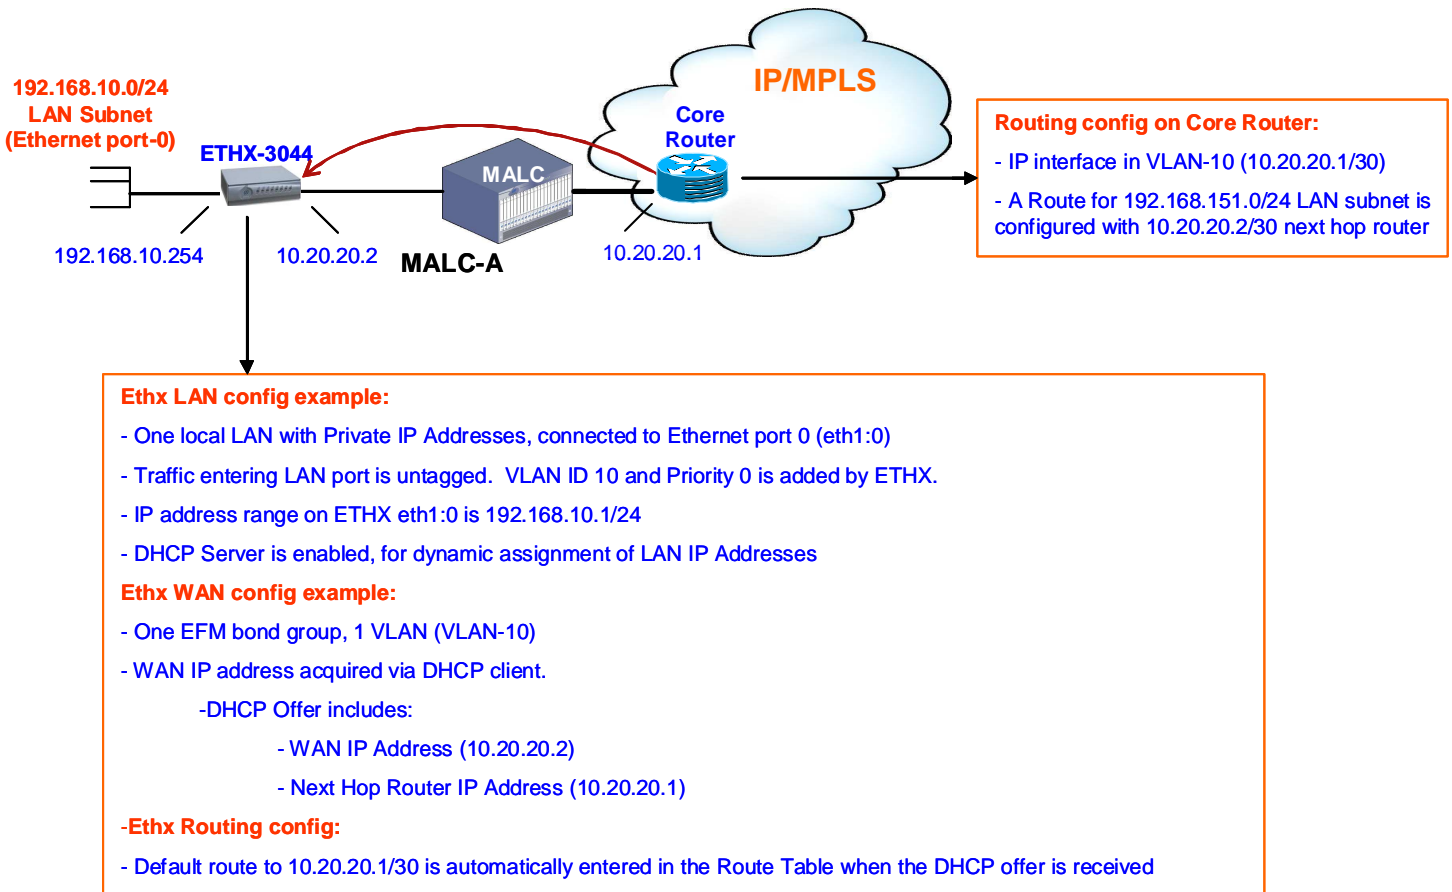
192.168.10.0/24
LAN Subnet
(Ethernet port-0)

ETHX-3044

MALC

IP/MPLS

Core
Router

Routing config on Core Router:

- IP interface in VLAN-10 (10.20.20.1/30)

- A Route for 192.168.151.0/24 LAN subnet is configured with 10.20.20.2/30 next hop router

192.168.10.254

10.20.20.2

MALC-A

10.20.20.1

Ethx LAN config example:

- One local LAN with Private IP Addresses, connected to Ethernet port 0 (eth1:0)

- Traffic entering LAN port is untagged. VLAN ID 10 and Priority 0 is added by ETHX.

- IP address range on ETHX eth1:0 is 192.168.10.1/24

- DHCP Server is enabled, for dynamic assignment of LAN IP Addresses

Ethx WAN config example:

- One EFM bond group, 1 VLAN (VLAN-10)

- WAN IP address acquired via DHCP client.

-DHCP Offer includes:

- WAN IP Address (10.20.20.2)

- Next Hop Router IP Address (10.20.20.1)

-Ethx Routing config:

- Default route to 10.20.20.1/30 is automatically entered in the Route Table when the DHCP offer is received